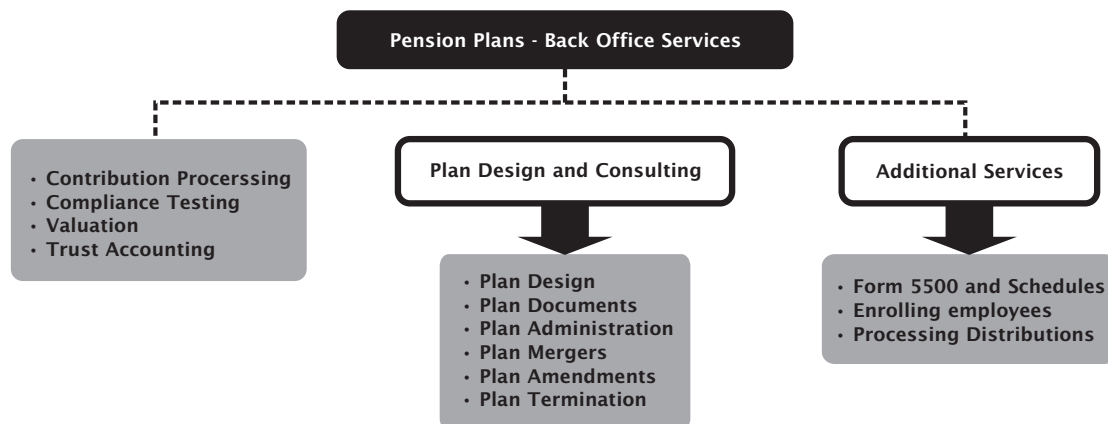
Pension Plans - Back Office Services

• Contribution Procerssing
• Compliance Testing
• Valuation
• Trust Accounting

Plan Design and Consulting

• Plan Design
• Plan Documents
• Plan Administration
• Plan Mergers
• Plan Amendments
• Plan Termination

Additional Services

• Form 5500 and Schedules
• Enrolling employees
• Processing Distributions